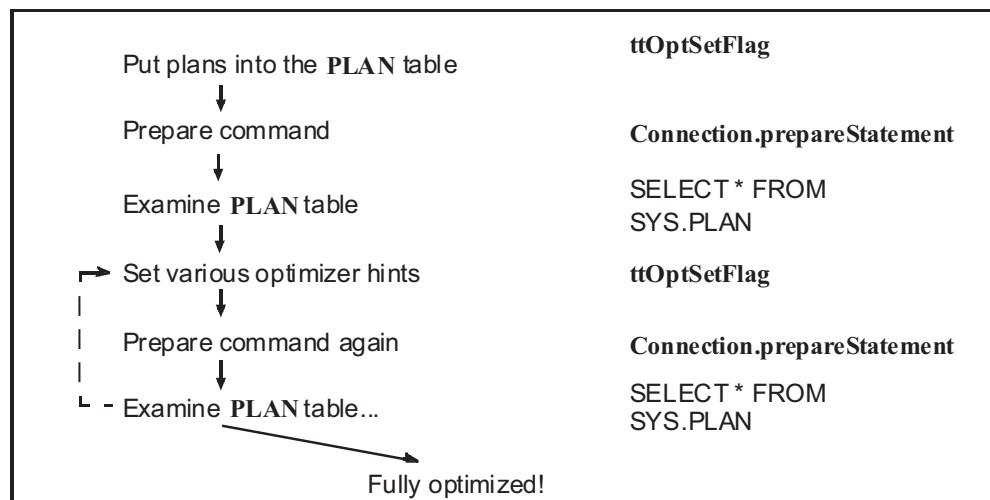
Put plans into the PLAN table

ttOptSetFlag

Prepare command

Connection.prepareStatement

Examine PLAN table

SELECT * FROM SYS.PLAN

Set various optimizer hints

ttOptSetFlag

Prepare command again

Connection.prepareStatement

Examine PLAN table...

SELECT * FROM SYS.PLAN

Fully optimized!